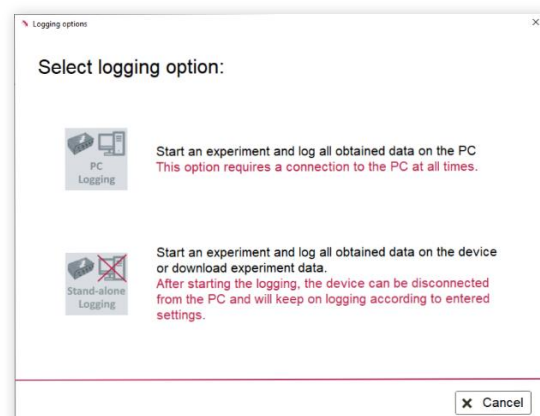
Logging options

×

Select logging option:

PC Logging

Start an experiment and log all obtained data on the PC
This option requires a connection to the PC at all times.

Stand-alone Logging

Start an experiment and log all obtained data on the device or download experiment data.
After starting the logging, the device can be disconnected from the PC and will keep on logging according to entered settings.

× Cancel